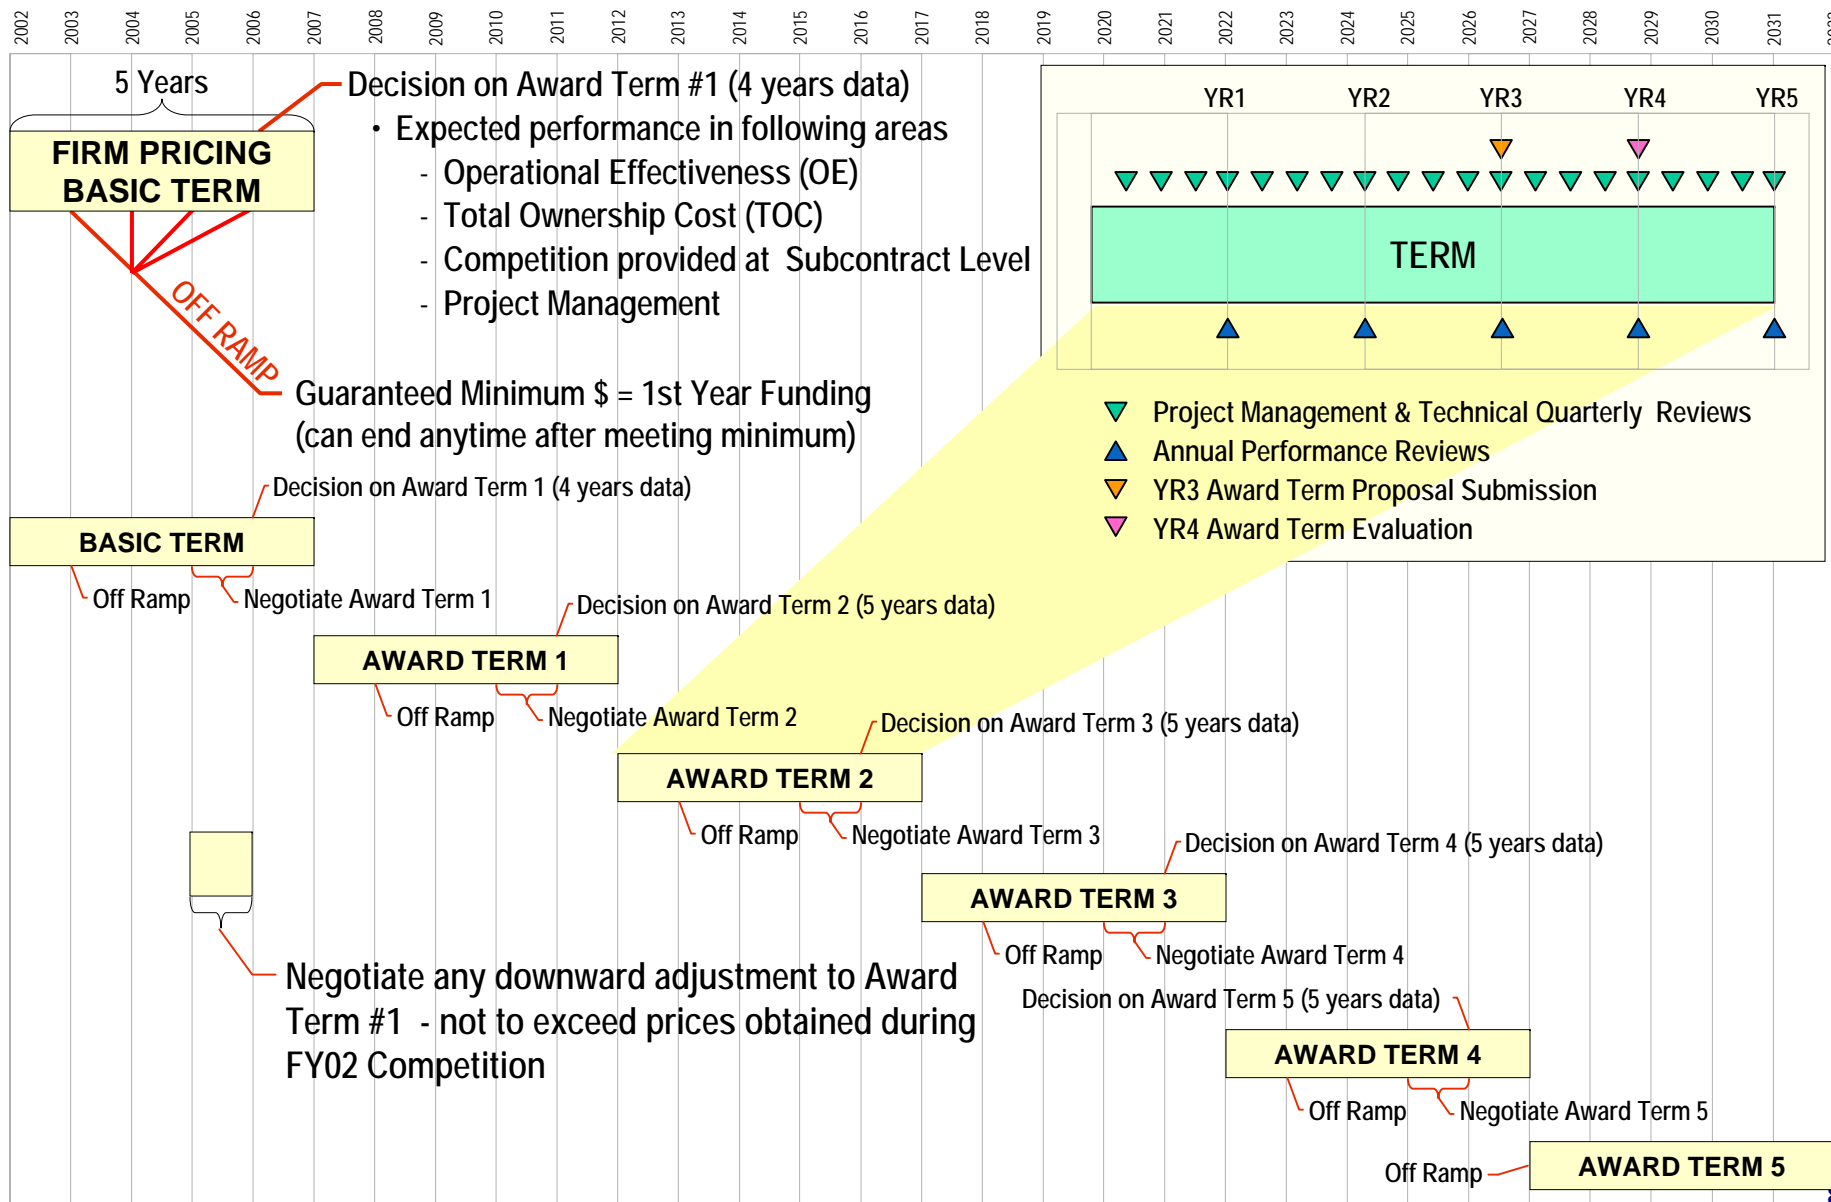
2002 2003 2004 2005 2006 2007 2008 2009 2010 2011 2012 2013 2014 2015 2016 2017 2018 2019 2020 2021 2022 2023 2024 2025 2026 2027 2028 2029 2030 2031

5 Years

FIRM PRICING BASIC TERM

Decision on Award Term #1 (4 years data)
• Expected performance in following areas
- Operational Effectiveness (OE)
- Total Ownership Cost (TOC)
- Competition provided at Subcontract Level
- Project Management

OFF RAMP

Guaranteed Minimum $ = 1st Year Funding (can end anytime after meeting minimum)

YR1 YR2 YR3 YR4 YR5

TERM

Project Management & Technical Quarterly Reviews
Annual Performance Reviews
YR3 Award Term Proposal Submission
YR4 Award Term Evaluation

Decision on Award Term 1 (4 years data)

BASIC TERM

Off Ramp
Negotiate Award Term 1

Decision on Award Term 2 (5 years data)

AWARD TERM 1

Off Ramp
Negotiate Award Term 2

Decision on Award Term 3 (5 years data)

AWARD TERM 2

Off Ramp
Negotiate Award Term 3

Decision on Award Term 4 (5 years data)

AWARD TERM 3

Off Ramp
Negotiate Award Term 4

Negotiate any downward adjustment to Award Term #1 - not to exceed prices obtained during FY02 Competition

Decision on Award Term 5 (5 years data)

AWARD TERM 4

Off Ramp
Negotiate Award Term 5

Off Ramp

AWARD TERM 5